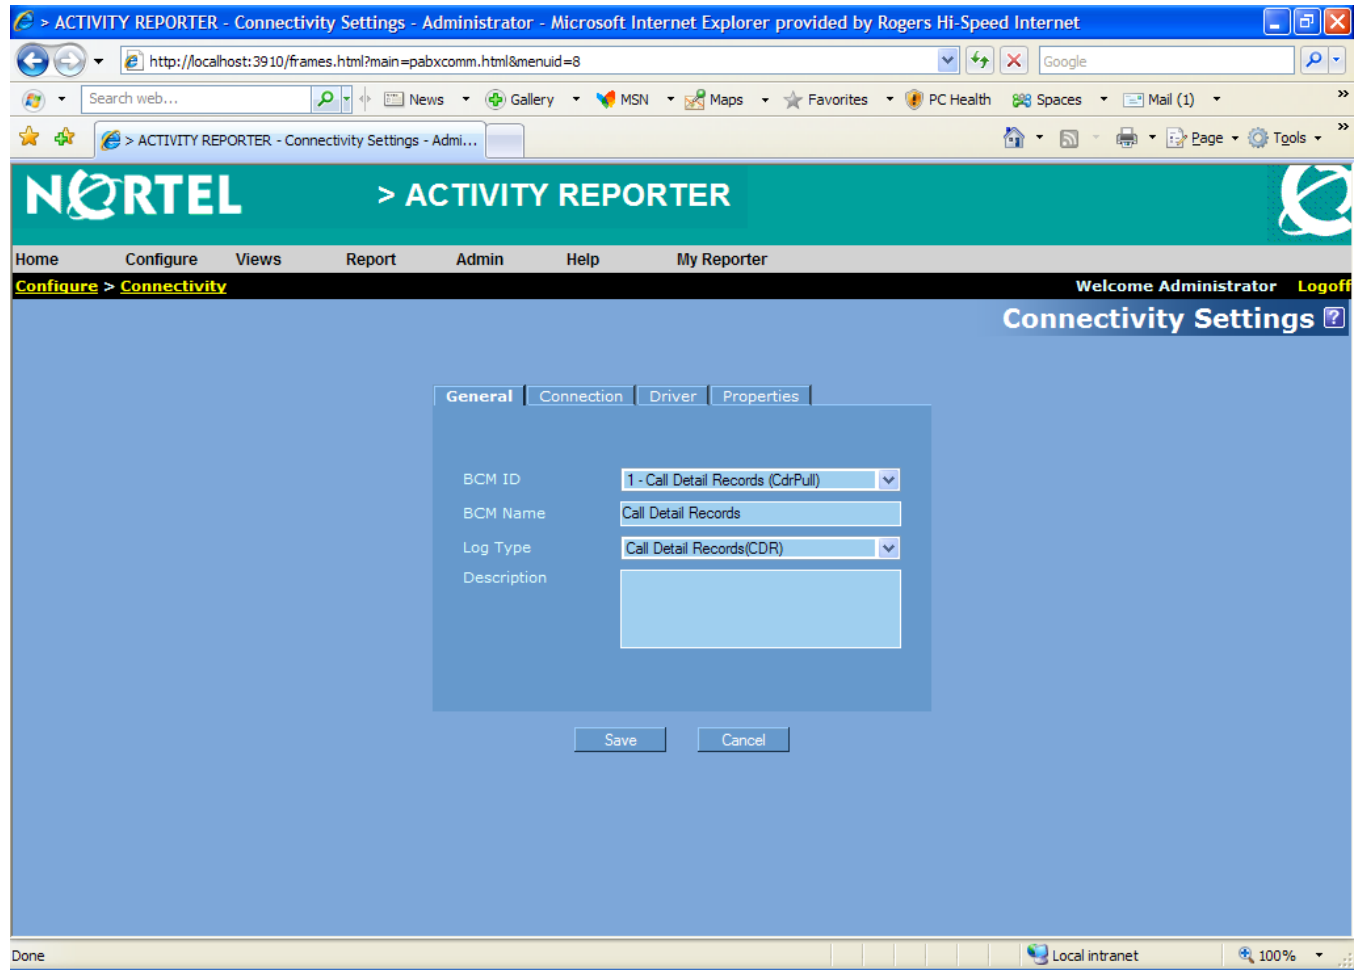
> ACTIVITY REPORTER - Connectivity Settings - Administrator - Microsoft Internet Explorer provided by Rogers Hi-Speed Internet

http://localhost:3910/frames.html?main=pabxcomm.html&menuid=8

Google

Search web... News Gallery MSN Maps Favorites PC Health Spaces Mail (1)

> ACTIVITY REPORTER - Connectivity Settings - Admi...

Page Tools

NORTEL

> ACTIVITY REPORTER

Home Configure Views Report Admin Help My Reporter

Configure > Connectivity

Welcome Administrator Logoff

Connectivity Settings ?

General | Connection | Driver | Properties

BCM ID 1 - Call Detail Records (CdrPull)

BCM Name Call Detail Records

Log Type Call Detail Records(CDR)

Description

Save Cancel

Done

Local intranet

100%